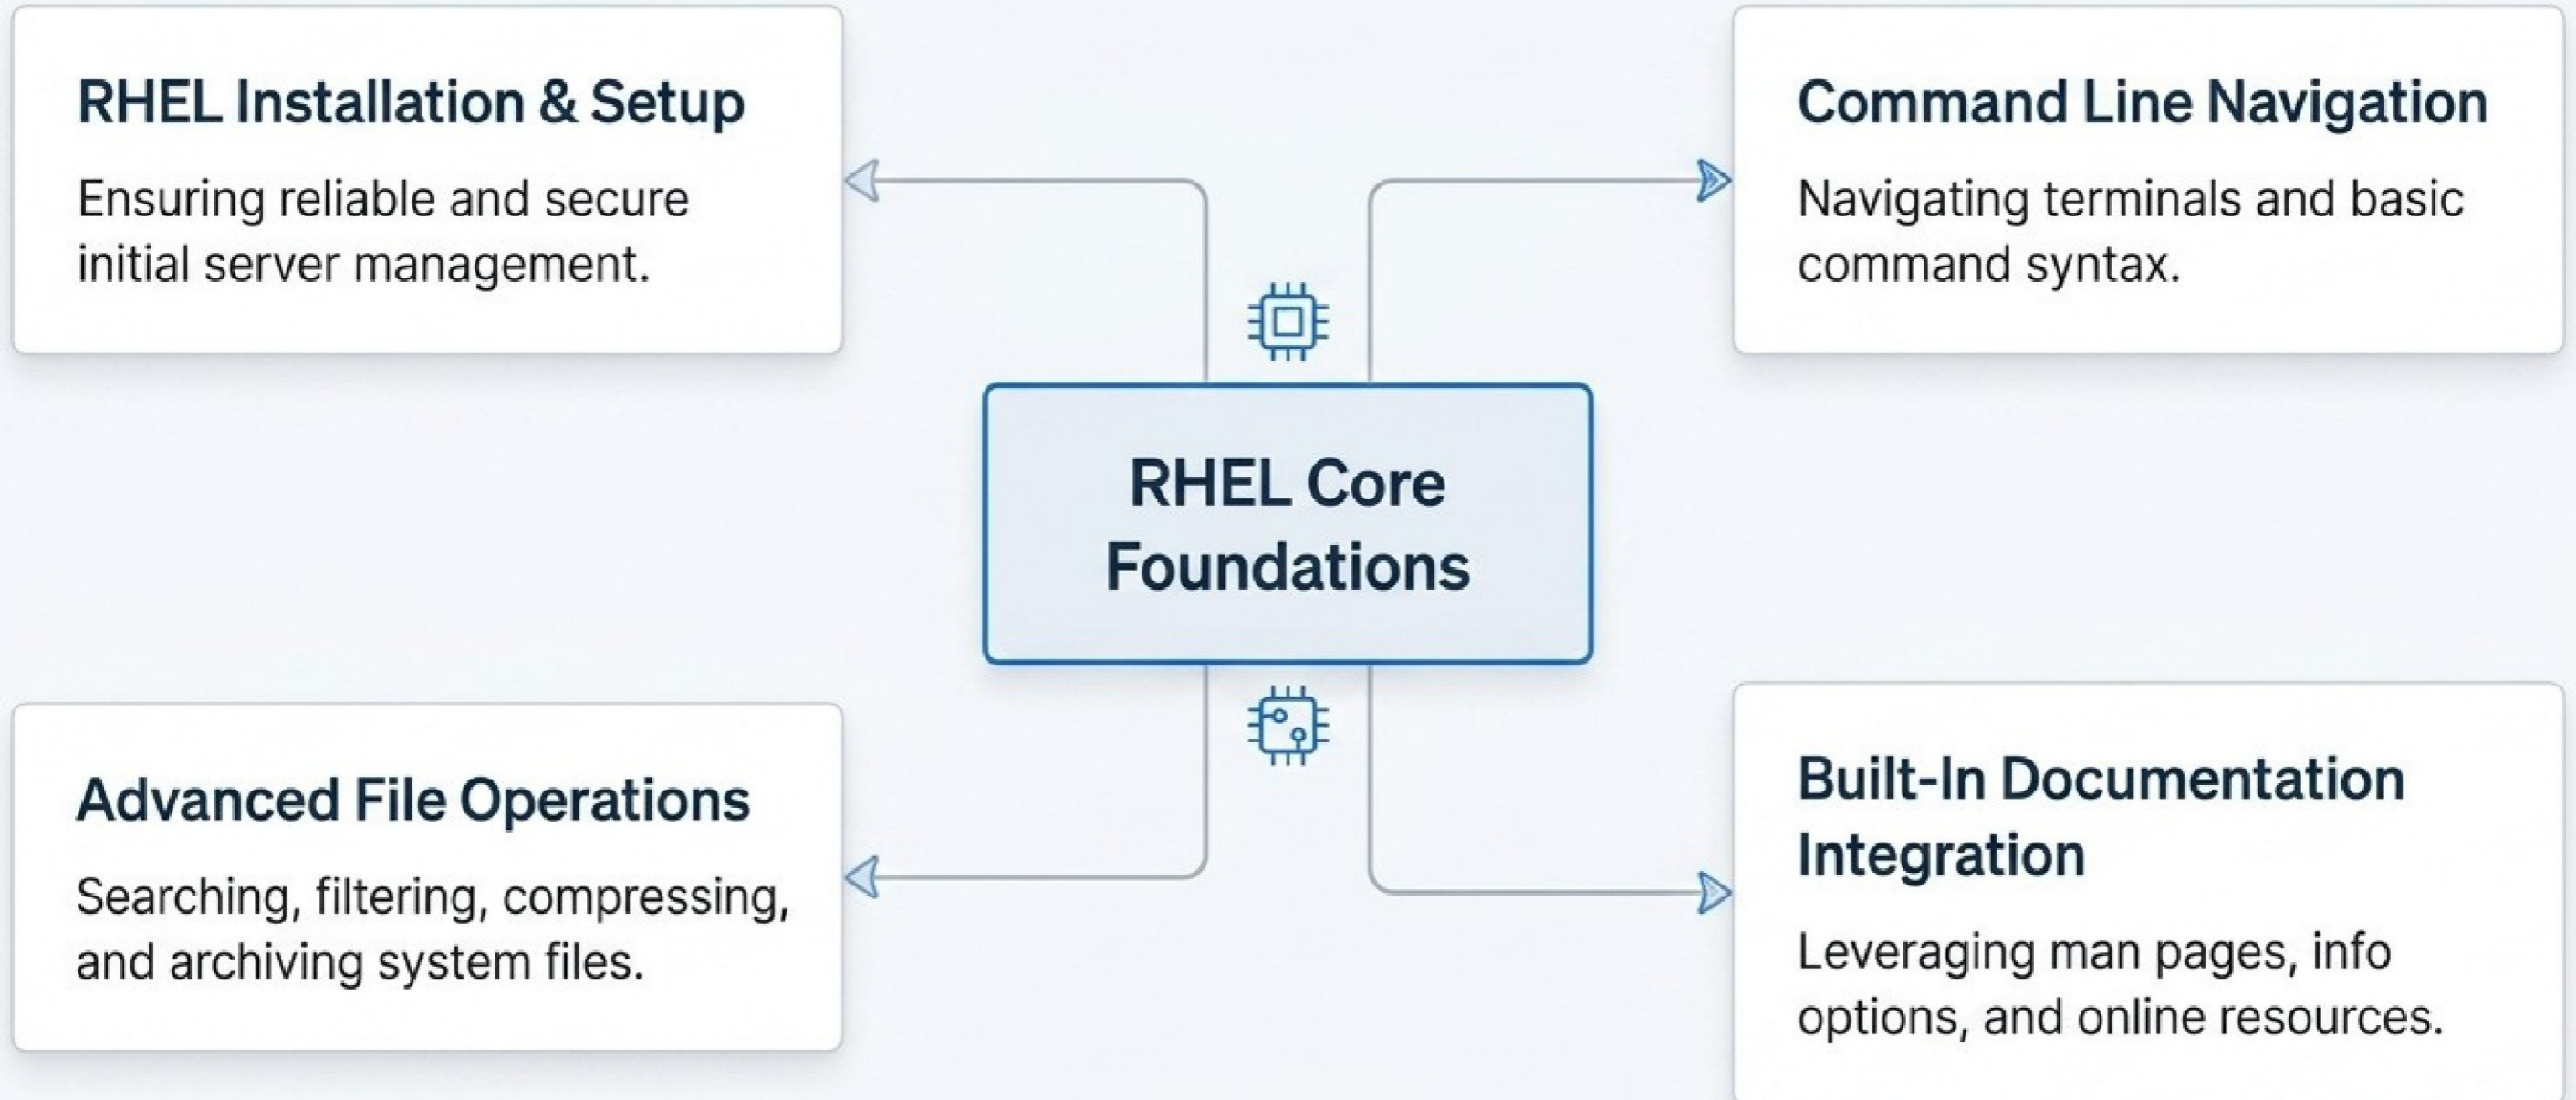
RHEL Installation & Setup

Ensuring reliable and secure initial server management.

Command Line Navigation

Navigating terminals and basic command syntax.

RHEL Core Foundations

Advanced File Operations

Searching, filtering, compressing, and archiving system files.

Built-In Documentation Integration

Leveraging man pages, info options, and online resources.